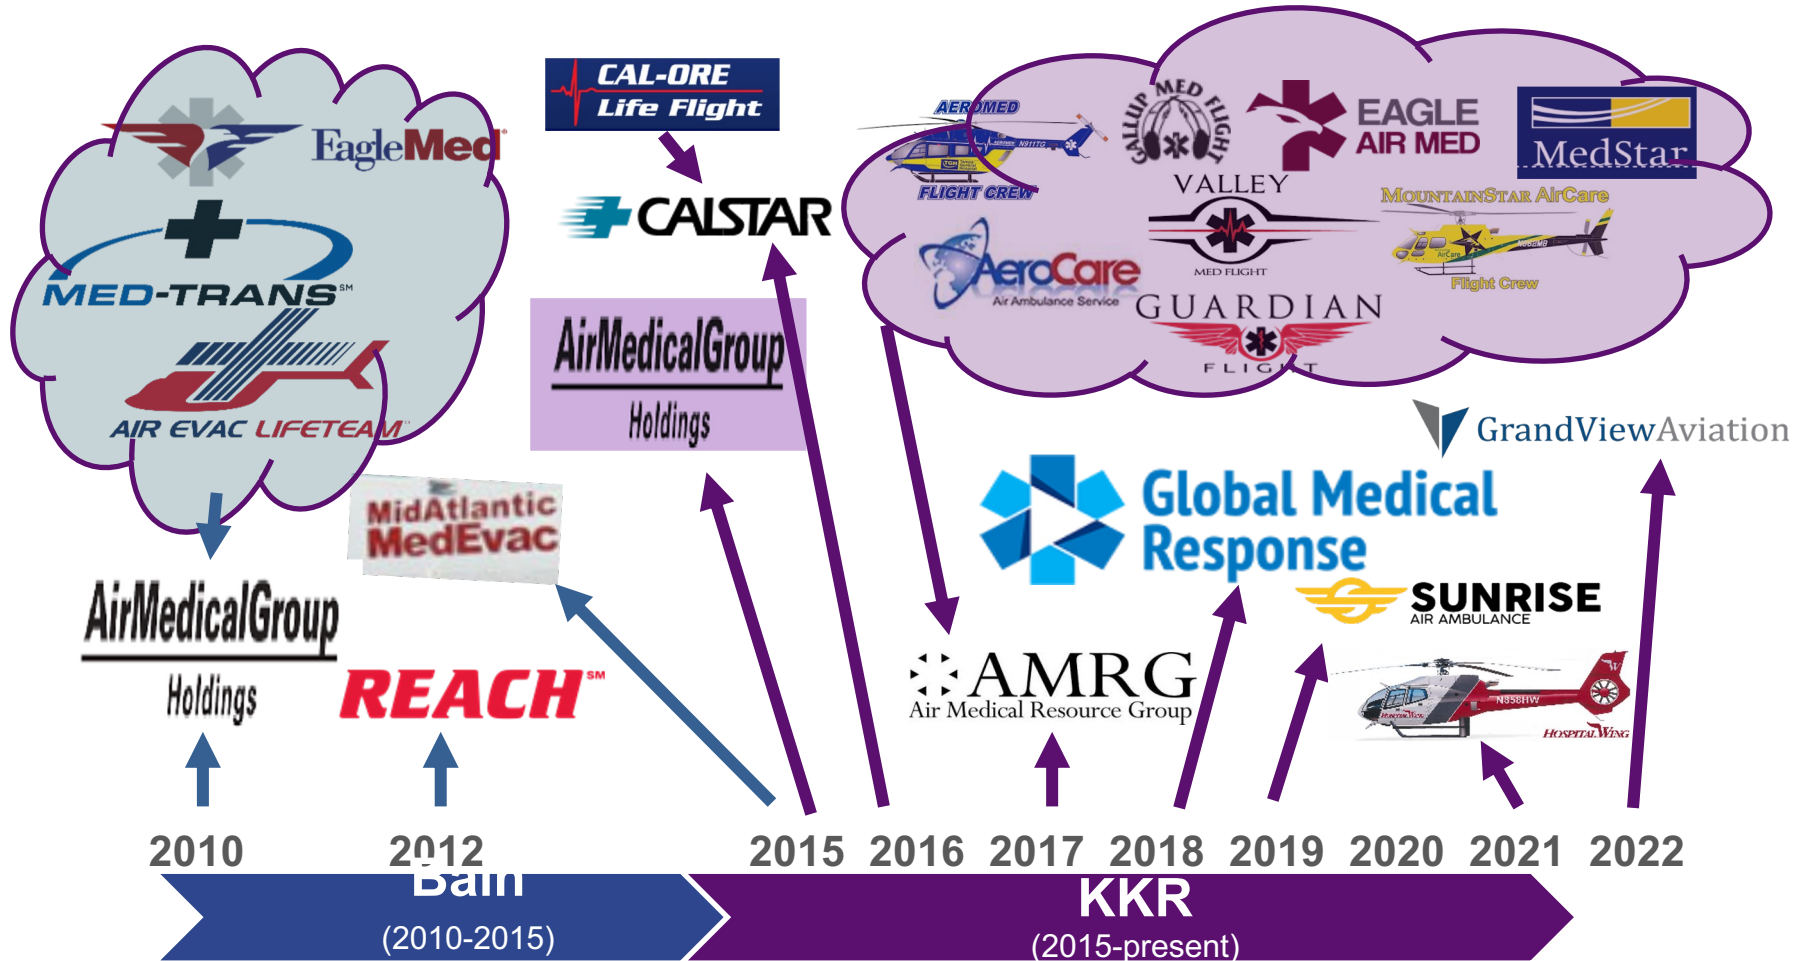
EagleMed

MED-TRANS℠

AIR EVAC LIFETEAM

AirMedicalGroup Holdings

MidAtlantic MedEvac

REACH℠

CAL-ORE Life Flight

CALSTAR

AirMedicalGroup Holdings

AEROMED FLIGHT CREW

GALLUP MED FLIGHT

EAGLE AIR MED

MedStar

VALLEY MED FLIGHT

MOUNTAINSTAR AirCare Flight Crew

AeroCare Air Ambulance Service

GUARDIAN FLIGHT

GrandViewAviation

Global Medical Response

SUNRISE AIR AMBULANCE

AMRG Air Medical Resource Group

HOSPITAL WING

2010 2012 2015 2016 2017 2018 2019 2020 2021 2022

Bain (2010-2015)

KKR (2015-present)